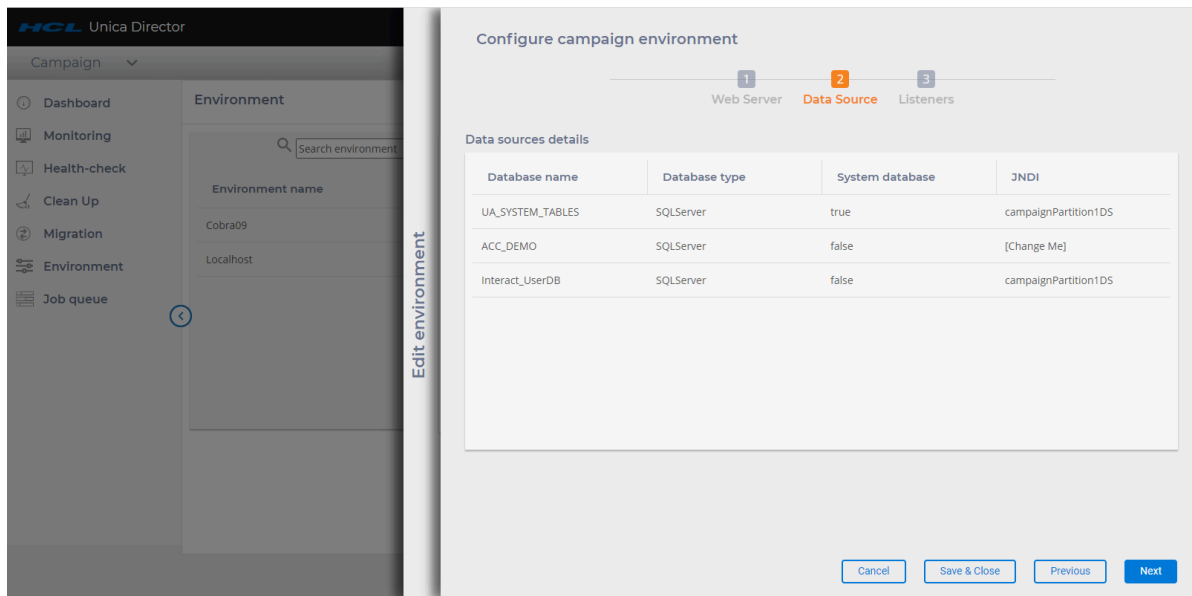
HCL Unica Director

Campaign

Dashboard
Monitoring
Health-check
Clean Up
Migration
Environment
Job queue

Environment

Search environment

Environment name

Cobra09

Localhost

Edit environment

Configure campaign environment

1 Web Server
2 Data Source
3 Listeners

Data sources details

| Database name | Database type | System database | JNDI |
|---|---|---|---|
| UA_SYSTEM_TABLES | SQLServer | true | campaignPartition1DS |
| ACC_DEMO | SQLServer | false | [Change Me] |
| Interact_UserDB | SQLServer | false | campaignPartition1DS |

Cancel
Save & Close
Previous
Next